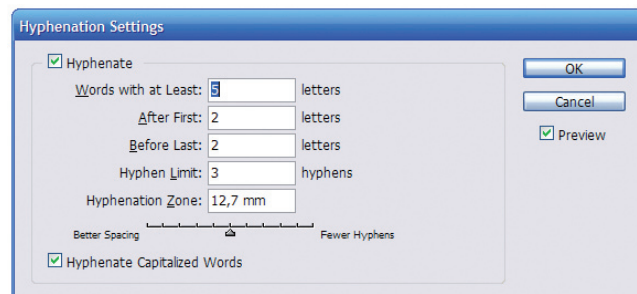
Hyphenation Settings

Hyphenate

Words with at Least: 5 letters

After First: 2 letters

Before Last: 2 letters

Hyphen Limit: 3 hyphens

Hyphenation Zone: 12,7 mm

Better Spacing

Fewer Hyphens

Hyphenate Capitalized Words

OK

Cancel

Preview